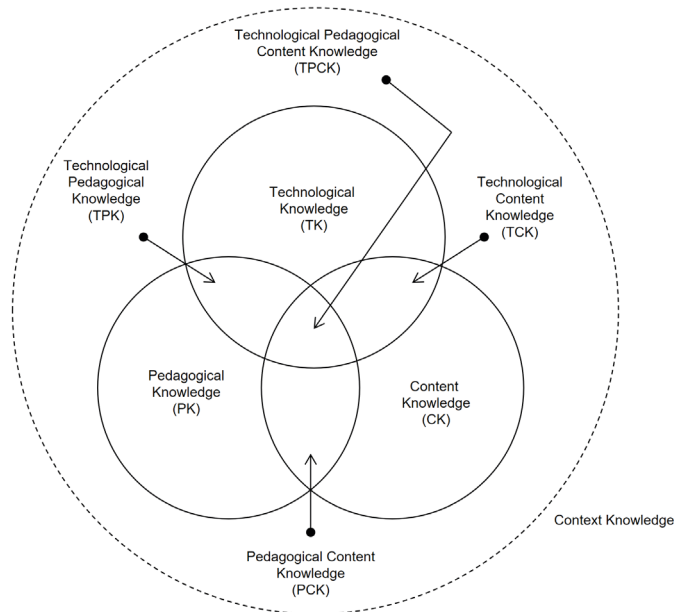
Technological Pedagogical Content Knowledge (TPCK)

Technological Pedagogical Knowledge (TPK)

Technological Knowledge (TK)

Technological Content Knowledge (TCK)

Pedagogical Knowledge (PK)

Content Knowledge (CK)

Context Knowledge

Pedagogical Content Knowledge (PCK)